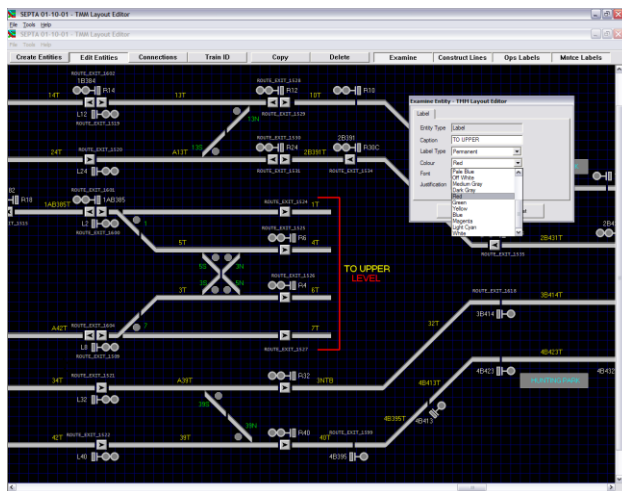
SEPTA 01-10-01 - TMM Layout Editor
File Tools Help
SEPTA 01-10-01 - TMM Layout Editor
File Tools Help
Create Entities | Edit Entities | Connections | Train ID | Copy | Delete | Examine | Construct Lines | Ops Labels | Moice Labels

ROUTE_EXIT_1602
1B384
R14
14T
13T
L72
ROUTE_EXIT_1128
R12
10T
R30
ROUTE_EXIT_1129
13N
24T
ROUTE_EXIT_1130
A13T
13S
ROUTE_EXIT_1131
R24
2B391
2B391T
R30C
L24
ROUTE_EXIT_1132
ROUTE_EXIT_1134
B2
R18
ROUTE_EXIT_1631
1AB385T
1AB385
L2
ROUTE_EXIT_1630
1
ROUTE_EXIT_1524
1T
5T
ROUTE_EXIT_1525
R6
4T
5S
5N
3T
3S
3N
ROUTE_EXIT_1136
R4
6T
TO UPPER
LEVEL
A42T
ROUTE_EXIT_1636
7
L6
ROUTE_EXIT_1389
7T
ROUTE_EXIT_1527
ROUTE_EXIT_1619
3B414T
32T
3B414
4B423T
34T
ROUTE_EXIT_1121
A39T
R32
3NTB
4B413T
4B423
4B432
L32
39S
39N
4B395T
4B413
42T
ROUTE_EXIT_1122
39T
R40
40T
ROUTE_EXIT_1390
L40
4B395
2B431T
ROUTE_EXIT_1133
2B4

Examine Entity - TMM Layout Editor
Label
Entity Type: Label
Caption: TO UPPER
Label Type: Permanent
Colour: Red
Font
Justification
Pale Blue
Off White
Medium Gray
Dark Gray
Red
Green
Yellow
Blue
Magenta
Light Cyan
White